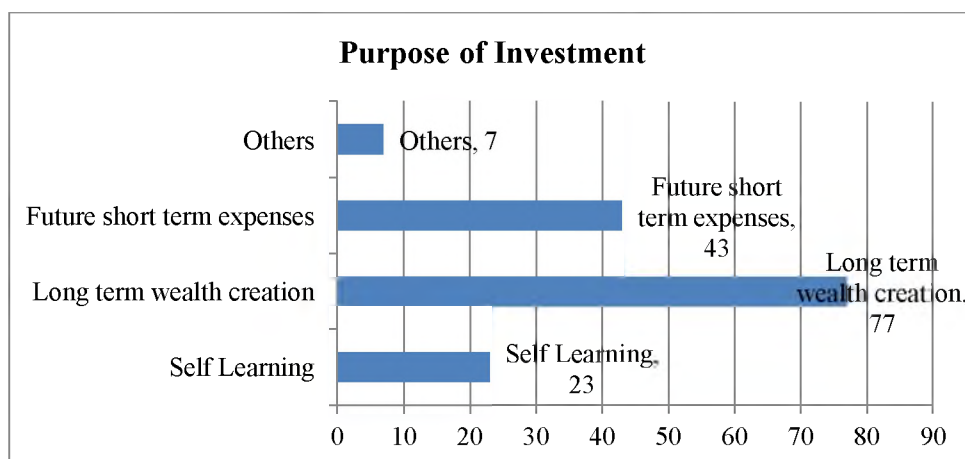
Purpose of Investment

Others

Others, 7

Future short term expenses

Future short term expenses, 43

Long term wealth creation

Long term wealth creation, 77

Self Learning

Self Learning, 23

0 10 20 30 40 50 60 70 80 90